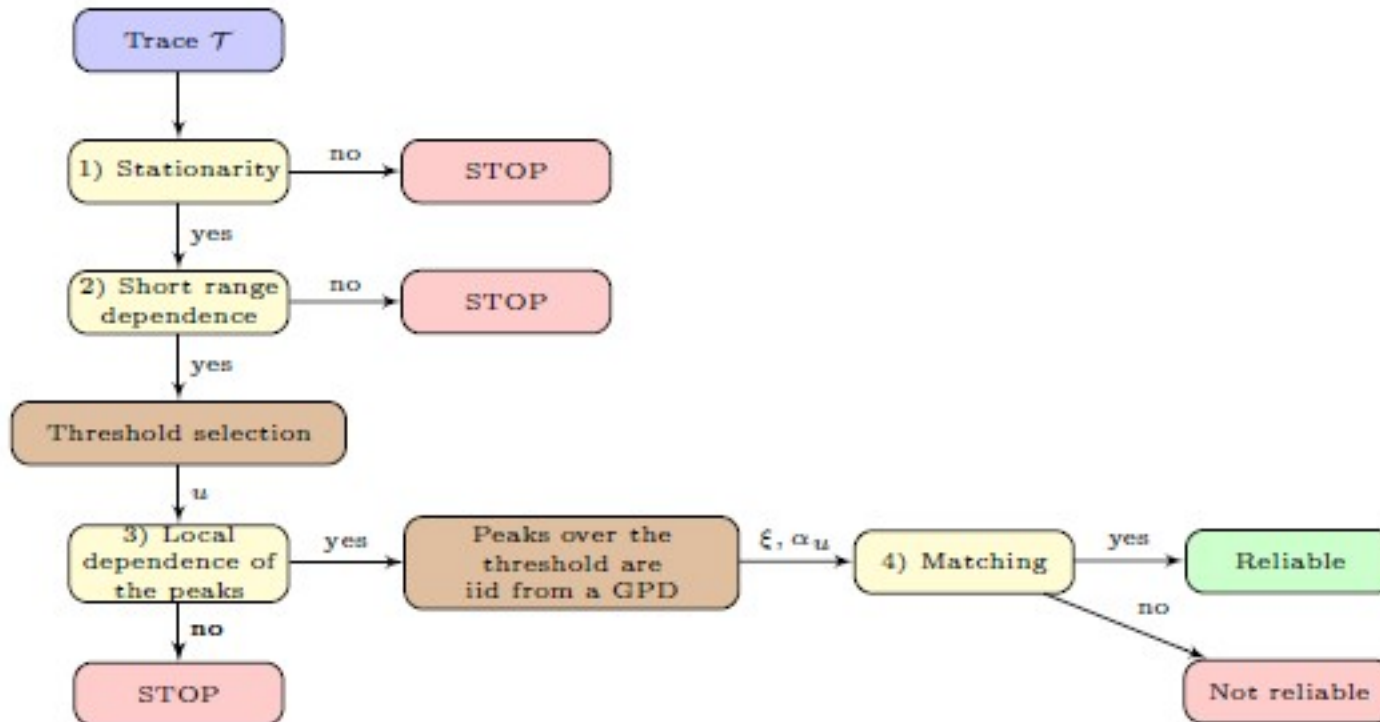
Trace $\mathcal{T}$

1) Stationarity

no

STOP

yes

2) Short range dependence

no

STOP

yes

Threshold selection

$u$

3) Local dependence of the peaks

yes

Peaks over the threshold are iid from a GPD

$\xi, \alpha_u$

4) Matching

yes

Reliable

no

Not reliable

no

STOP